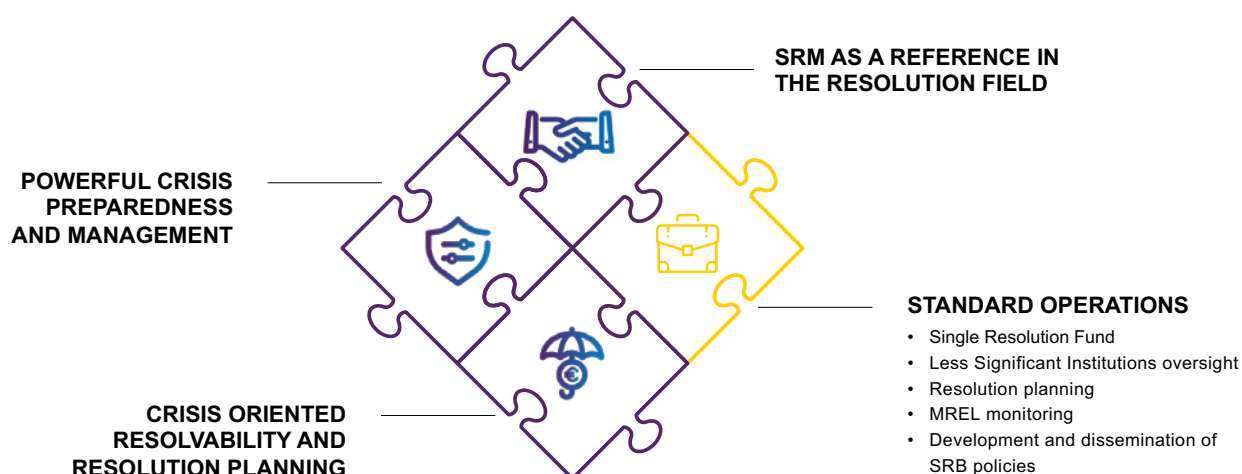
SRM AS A REFERENCE IN THE RESOLUTION FIELD

POWERFUL CRISIS PREPAREDNESS AND MANAGEMENT

STANDARD OPERATIONS

- Single Resolution Fund
- Less Significant Institutions oversight
- Resolution planning
- MREL monitoring
- Development and dissemination of SRB policies

CRISIS ORIENTED RESOLVABILITY AND RESOLUTION PLANNING